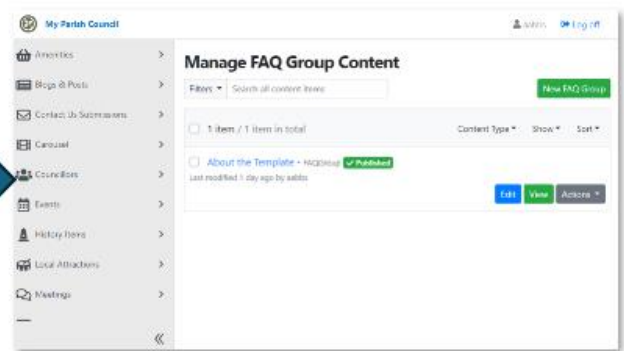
My Parish Council

Admin Log off

Amenities
Blogs & Posts
Contact Us Submissions
Carousel
Councillors
Events
History Items
Local Attractions
Meetings

«

Manage FAQ Group Content

Filters ▾ Search all content items

New FAQ Group

1 item / 1 item in total

Content Type ▾ Show ▾ Sort ▾

About the Template - FAQGroup ✓ Published

Last modified 1 day ago by addio

Edit View Actions ▾